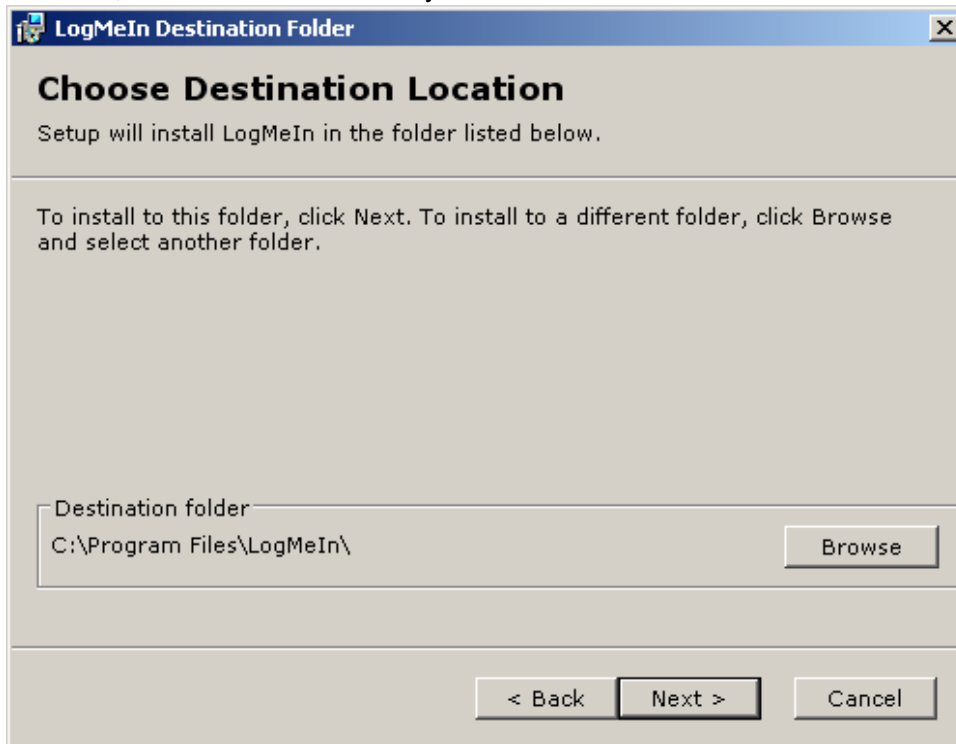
LogMeIn Destination Folder

Choose Destination Location

Setup will install LogMeIn in the folder listed below.

To install to this folder, click Next. To install to a different folder, click Browse and select another folder.

Destination folder

C:\Program Files\LogMeIn\

Browse

< Back

Next >

Cancel